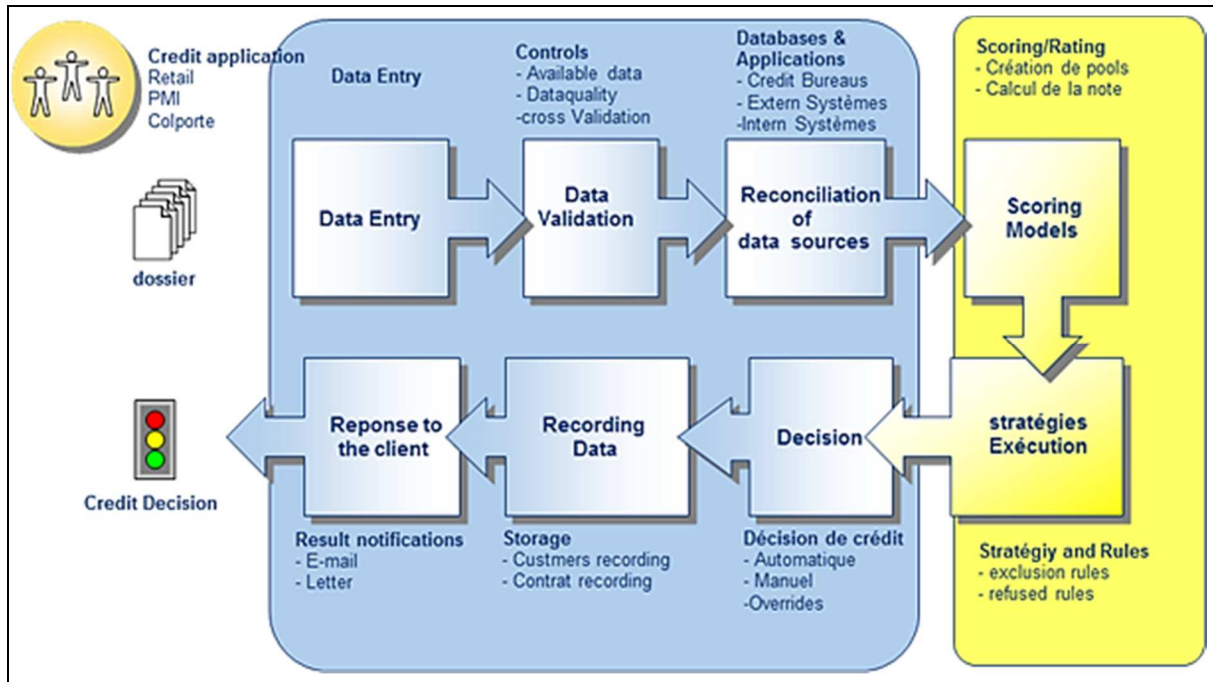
Credit application
Retail
PMI
Colporte

dossier

Credit Decision

Data Entry

Controls
- Available data
- Dataquality
-cross Validation

Databases & Applications
- Credit Bureaus
- Extern Systèmes
-Intern Systèmes

Scoring/Rating
- Création de pools
- Calcul de la note

Data Entry

Data Validation

Reconciliation of data sources

Scoring Models

stratégies Exécution

Decision

Recording Data

Reponse to the client

Result notifications
- E-mail
- Letter

Storage
- Custmers recording
- Contrat recording

Décision de crédit
- Automatique
- Manuel
-Overrides

Stratégiy and Rules
- exclusion rules
- refused rules